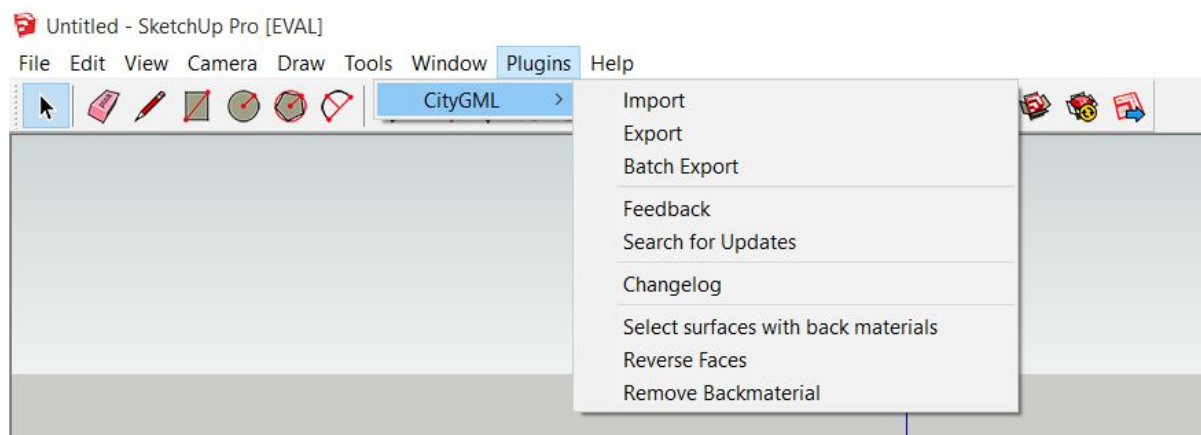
Untitled - SketchUp Pro [EVAL]

File Edit View Camera Draw Tools Window Plugins Help

CityGML >

Import
Export
Batch Export

Feedback
Search for Updates

Changelog

Select surfaces with back materials
Reverse Faces
Remove Backmaterial